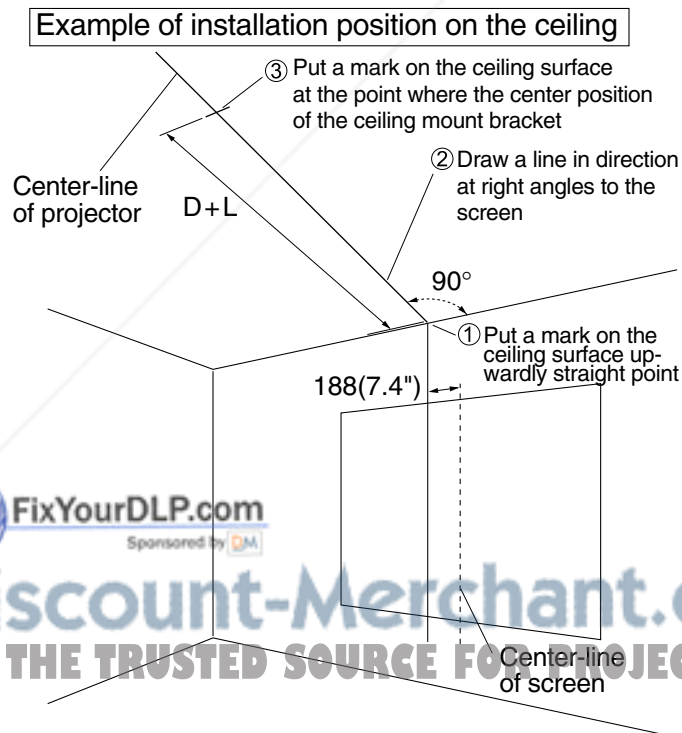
Example of installation position on the ceiling

③ Put a mark on the ceiling surface at the point where the center position of the ceiling mount bracket

Center-line of projector

D+L

② Draw a line in direction at right angles to the screen

90°

① Put a mark on the ceiling surface upwardly straight point

188(7.4")

FixYourDLP.com
Sponsored by DM

scount-Merchant.c
THE TRUSTED SOURCE FOR PROJEC

Center-line of screen